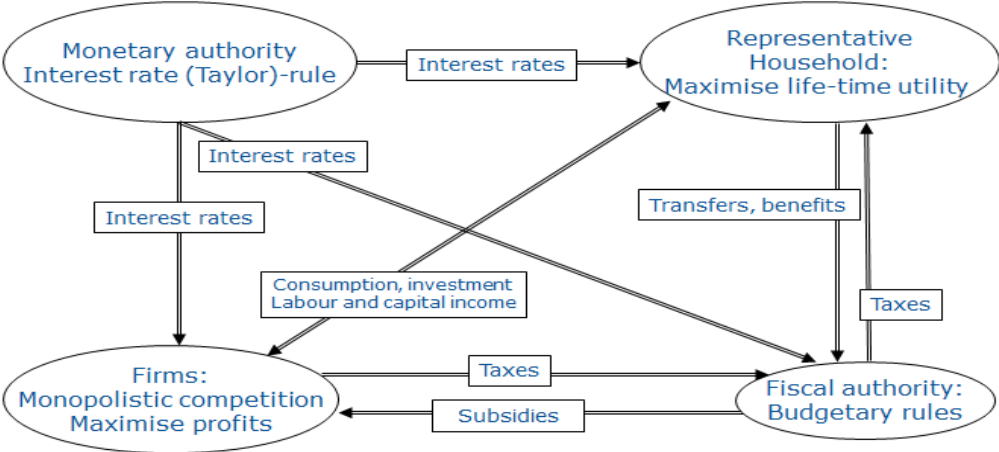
Monetary authority
Interest rate (Taylor)-rule

Interest rates

Representative Household:
Maximise life-time utility

Interest rates

Interest rates

Transfers, benefits

Consumption, investment
Labour and capital income

Taxes

Firms:
Monopolistic competition
Maximise profits

Taxes

Subsidies

Fiscal authority:
Budgetary rules